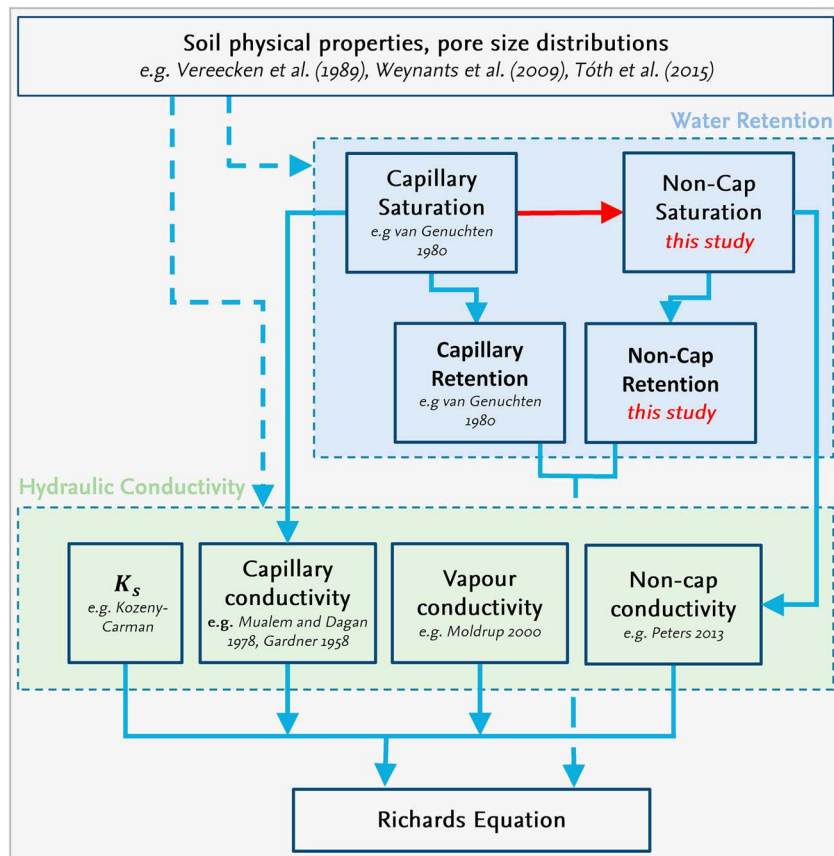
Soil physical properties, pore size distributions
e.g. Vereecken et al. (1989), Weynants et al. (2009), Tóth et al. (2015)

Water Retention

Capillary Saturation
e.g van Genuchten 1980

Non-Cap Saturation
this study

Capillary Retention
e.g van Genuchten 1980

Non-Cap Retention
this study

Hydraulic Conductivity

$K_s$
e.g. Kozeny-Carman

Capillary conductivity
e.g. Mualem and Dagan 1978, Gardner 1958

Vapour conductivity
e.g. Moldrup 2000

Non-cap conductivity
e.g. Peters 2013

Richards Equation